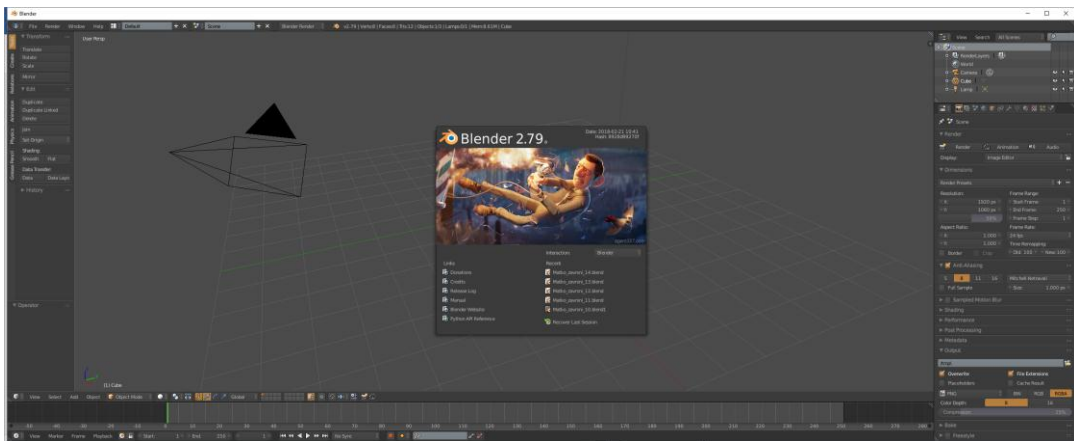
Blender

File Render Window Help Default Scene Blender Render v2.79 | Verts:8 | Faces:6 | Tris:12 | Objects:1/3 | Lamps:0/1 | Mem:8.61M | Cube

Transform
Translate
Rotate
Scale
Mirror
Edit
Duplicate
Duplicate Linked
Delete
Join
Set Origin
Shading
Smooth Flat
Data Transfer
Data Data Layo
History

Operator

User Persp

(1) Cube

Blender 2.79.
Date: 2018-03-22 14:43
Hash: f4dc9f9d68bf

Interaction Blender

Links
Donations
Credits
Release Log
Manual
Blender Website
Python API Reference

Recent
Malko_journal_14.blend
Malko_journal_13.blend
Malko_journal_12.blend
Malko_journal_11.blend
Malko_journal_10.blend
Recover Last Session

View Search All Scenes
Scene
RenderLayers
World
Camera
Cube
Lamp

Scene
Render
Render Animation Audio
Display Image Editor
Dimensions
Render Presets
Resolution: Frame Range:
X: 1920 px Start Frame: 1
Y: 1080 px End Frame: 250
50% Frame Step: 1
Aspect Ratio: Frame Rate:
X: 1.000 24 fps
Y: 1.000 Time Remapping:
Border Crop Old: 100 New: 100
Anti-Aliasing
5 8 11 16 Mitchell-Netravali
Full Sample Size: 1.000 px
Sampled Motion Blur
Shading
Performance
Post Processing
Metadata
Output
/tmp\
Overwrite File Extensions
Placeholders Cache Result
PNG BW RGB RGBA
Color Depth: 8 16
Compression: 15%
Bake
Freestyle

View Select Add Object Object Mode Global

View Marker Frame Playback Start: 1 End: 250 1 No Sync